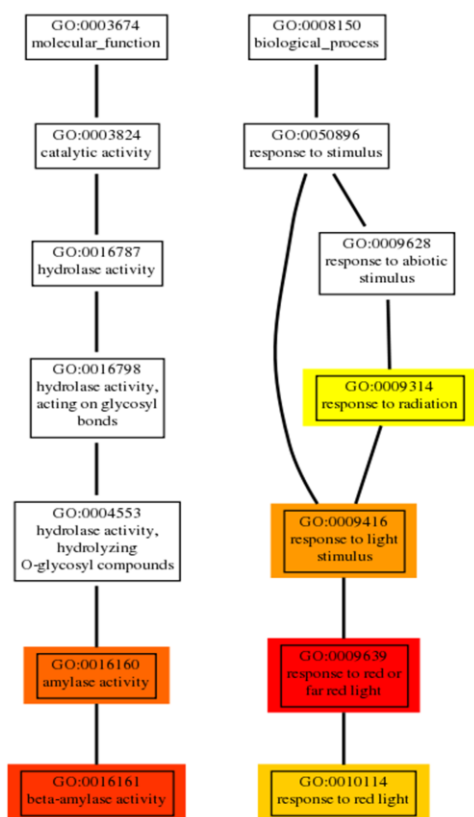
GO:0003674
molecular_function

GO:0003824
catalytic activity

GO:0016787
hydrolase activity

GO:0016798
hydrolase activity, acting on glycosyl bonds

GO:0004553
hydrolase activity, hydrolyzing O-glycosyl compounds

GO:0016160
amylase activity

GO:0016161
beta-amylase activity

GO:0008150
biological_process

GO:0050896
response to stimulus

GO:0009628
response to abiotic stimulus

GO:0009314
response to radiation

GO:0009416
response to light stimulus

GO:0009639
response to red or far red light

GO:0010114
response to red light